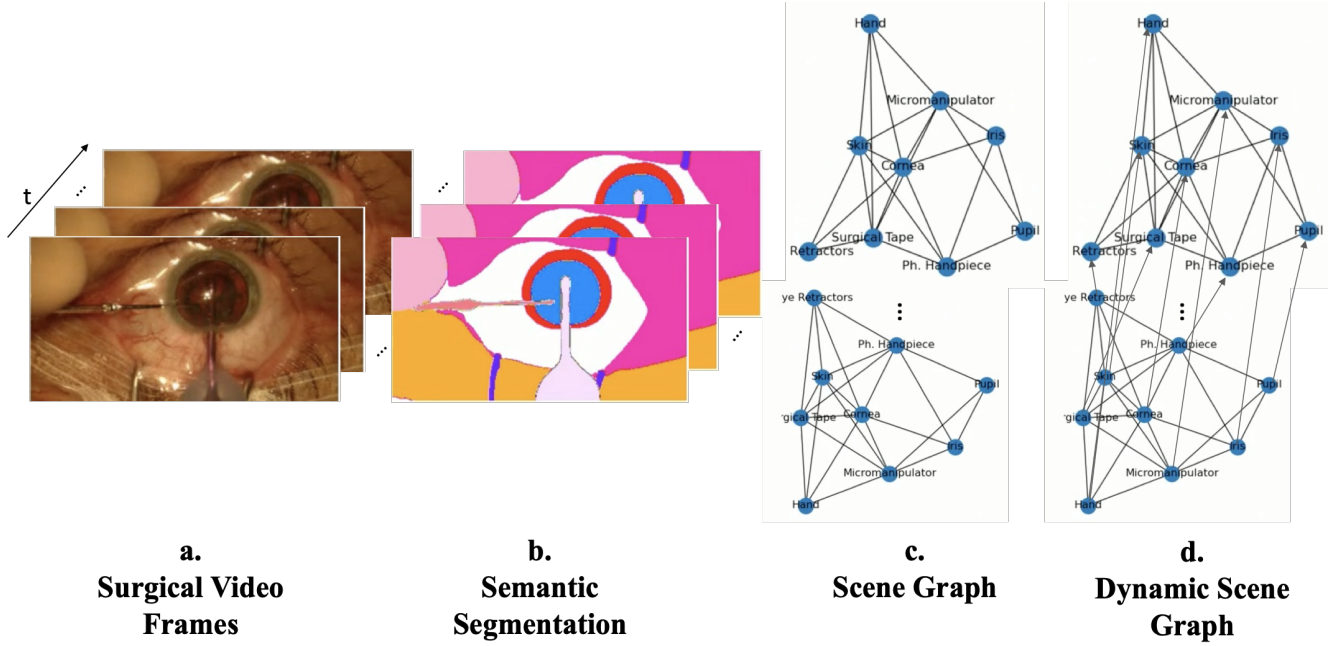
t

Hand
Micromanipulator
Skin
Iris
Cornea
Pupil
Retractors
Surgical Tape
Ph. Handpiece

ye Retractors
Ph. Handpiece
Skin
Pupil
gical Tape
Cornea
Iris
Micromanipulator
Hand

Hand
Micromanipulator
Skin
Iris
Cornea
Pupil
Retractors
Surgical Tape
Ph. Handpiece

ye Retractors
Ph. Handpiece
Skin
Pupil
gical Tape
Cornea
Iris
Micromanipulator
Hand

a.
Surgical Video Frames

b.
Semantic Segmentation

c.
Scene Graph

d.
Dynamic Scene Graph